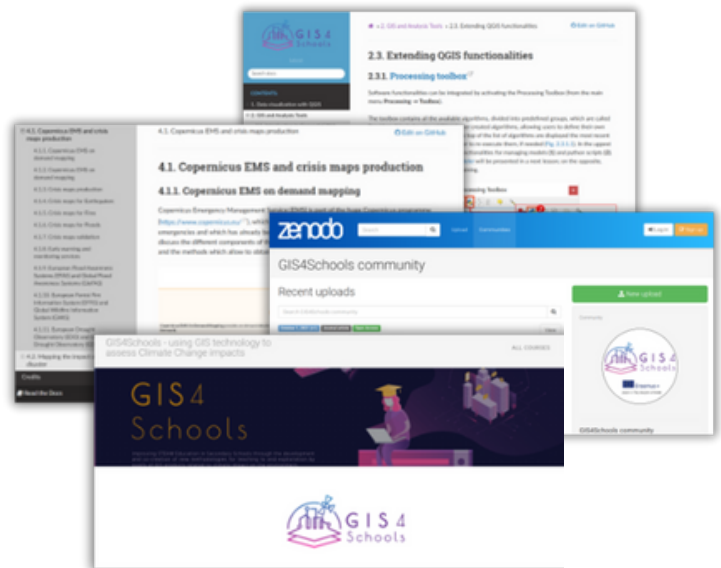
GIS 4 Schools

Search docs

CONTENTS

1. Data visualization with QGIS

2. GIS and Analysis Tools

» 2. GIS and Analysis Tools » 2.3. Extending QGIS functionalities

Edit on GitHub

2.3. Extending QGIS functionalities

2.3.1. Processing toolbox

Software functionalities can be integrated by activating the Processing Toolbox (from the main menu Processing → Toolbox).

4.1. Copernicus EMS and crisis maps production

4.1.1. Copernicus EMS on demand mapping

4.1.2. Copernicus EMS on demand mapping

4.1.3. Crisis maps production

4.1.4. Crisis maps for Earthquakes

4.1.5. Crisis maps for Fires

4.1.6. Crisis maps for Floods

4.1.7. Crisis maps validation

4.1.8. Early warning and monitoring services

4.1.9. European Flood Awareness System (EFAS) and Global Flood Awareness System (GloFAS)

4.1.10. European Forest Fire Information System (EFFIS) and Global Wildfire Information System (GWIS)

4.1.11. European Drought Observatory (EDO) and Global Drought Observatory (GDO)

4.2. Mapping the impact of a disaster

Credits

Read the Docs

» 4.1. Copernicus EMS and crisis maps production

Edit on GitHub

4.1. Copernicus EMS and crisis maps production

4.1.1. Copernicus EMS on demand mapping

Copernicus Emergency Management Service (EMS) is part of the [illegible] (https://www.copernicus.eu/) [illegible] emergencies and which has already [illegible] discuss the different components of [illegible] and the methods which allow to obtain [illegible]

zenodo

Search

Upload Communities

Log in Sign up

GIS4Schools community

Recent uploads

New upload

GIS 4 Schools

GIS4Schools community

GIS4Schools - using GIS technology to assess Climate Change impacts

ALL COURSES

GIS 4 Schools

GIS 4 Schools